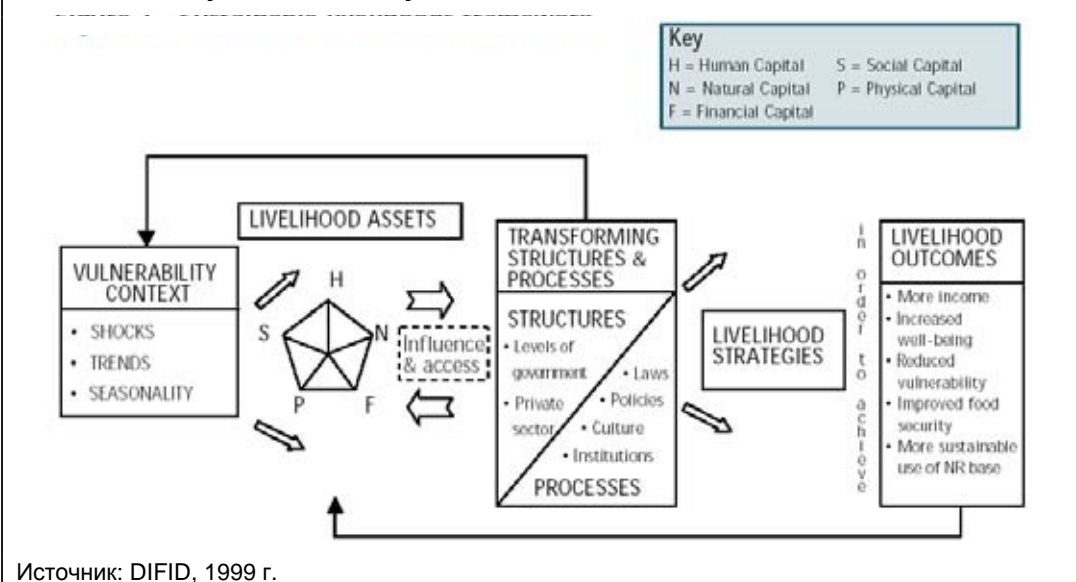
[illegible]

Key
H = Human Capital S = Social Capital
N = Natural Capital P = Physical Capital
F = Financial Capital

LIVELIHOOD ASSETS

VULNERABILITY CONTEXT
• SHOCKS
• TRENDS
• SEASONALITY

H
S
N
P
F

Influence & access

TRANSFORMING STRUCTURES & PROCESSES

STRUCTURES
• Levels of government
• Private sector
• Laws
• Policies
• Culture
• Institutions
PROCESSES

LIVELIHOOD STRATEGIES

in order to achieve

LIVELIHOOD OUTCOMES
• More income
• Increased well-being
• Reduced vulnerability
• Improved food security
• More sustainable use of NR base

Источник: DIFID, 1999 г.